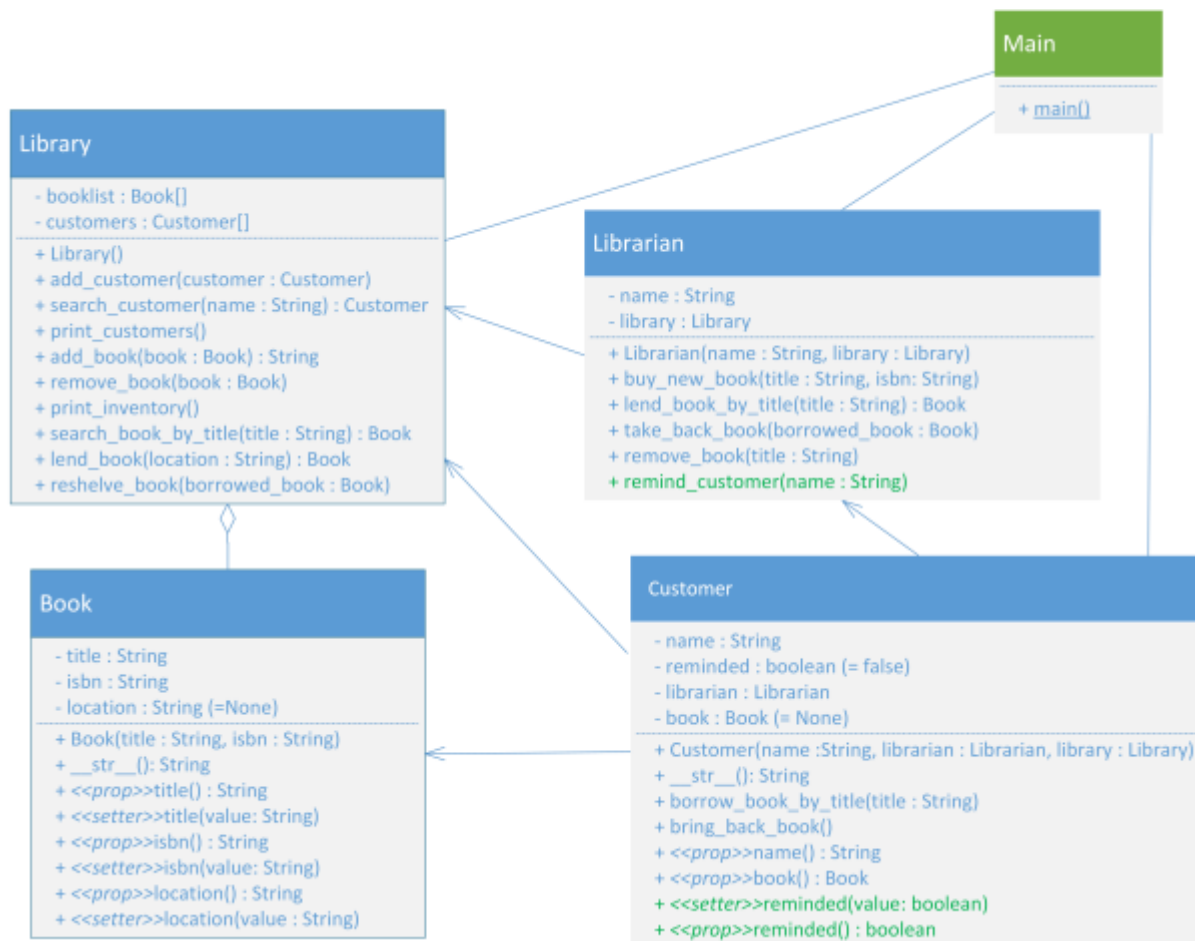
Main

+ main()

Library

- booklist : Book[]
- customers : Customer[]

+ Library()
+ add_customer(customer : Customer)
+ search_customer(name : String) : Customer
+ print_customers()
+ add_book(book : Book) : String
+ remove_book(book : Book)
+ print_inventory()
+ search_book_by_title(title : String) : Book
+ lend_book(location : String) : Book
+ reshelve_book(borrowed_book : Book)

Librarian

- name : String
- library : Library

+ Librarian(name : String, library : Library)
+ buy_new_book(title : String, isbn: String)
+ lend_book_by_title(title : String) : Book
+ take_back_book(borrowed_book : Book)
+ remove_book(title : String)
+ remind_customer(name : String)

Book

- title : String
- isbn : String
- location : String (=None)

+ Book(title : String, isbn : String)
+ __str__(): String
+ <<prop>>title() : String
+ <<setter>>title(value: String)
+ <<prop>>isbn() : String
+ <<setter>>isbn(value: String)
+ <<prop>>location() : String
+ <<setter>>location(value : String)

Customer

- name : String
- reminded : boolean (= false)
- librarian : Librarian
- book : Book (= None)

+ Customer(name :String, librarian : Librarian, library : Library)
+ __str__(): String
+ borrow_book_by_title(title : String)
+ bring_back_book()
+ <<prop>>name() : String
+ <<prop>>book() : Book
+ <<setter>>reminded(value: boolean)
+ <<prop>>reminded() : boolean